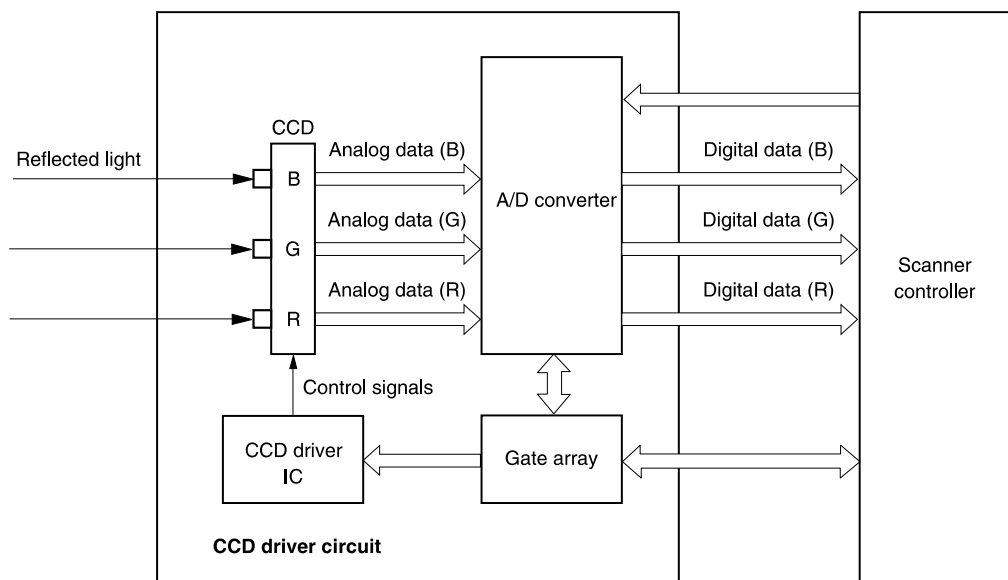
CCD

Reflected light

B

G

R

Analog data (B)

Analog data (G)

Analog data (R)

A/D converter

Digital data (B)

Digital data (G)

Digital data (R)

Scanner controller

Control signals

CCD driver IC

Gate array

CCD driver circuit